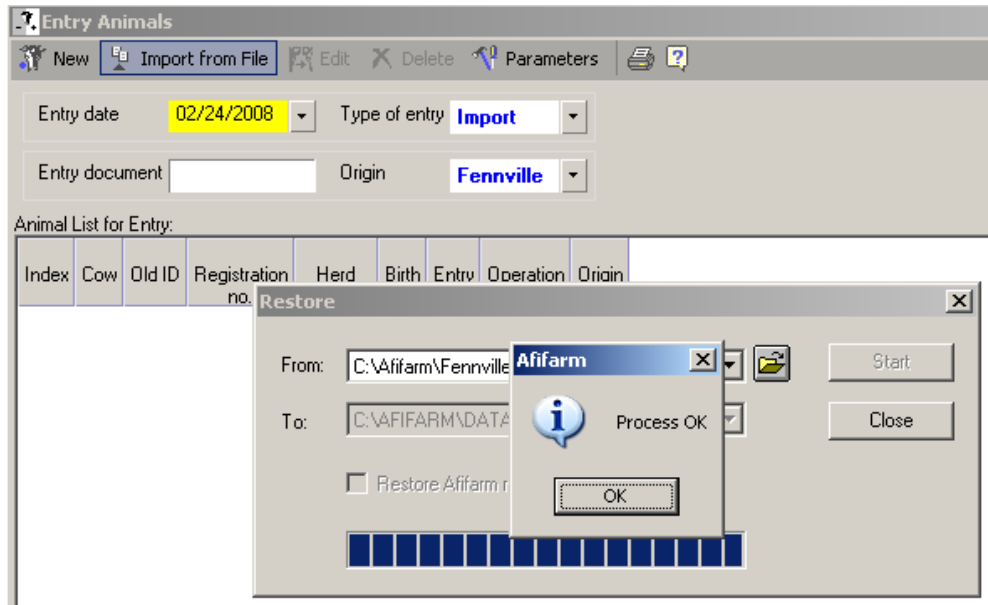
Entry Animals

New | Import from File | Edit | Delete | Parameters

Entry date 02/24/2008
Type of entry Import

Entry document
Origin Fennville

Animal List for Entry:

| Index | Cow | Old ID | Registration no. | Herd | Birth | Entry | Operation | Origin |
|---|---|---|---|---|---|---|---|---|

Restore

From: C:\Afifarm\Fennville

To: C:\AFIFARM\DATA

Restore Afifarm r

Start

Close

Afifarm

Process OK

OK